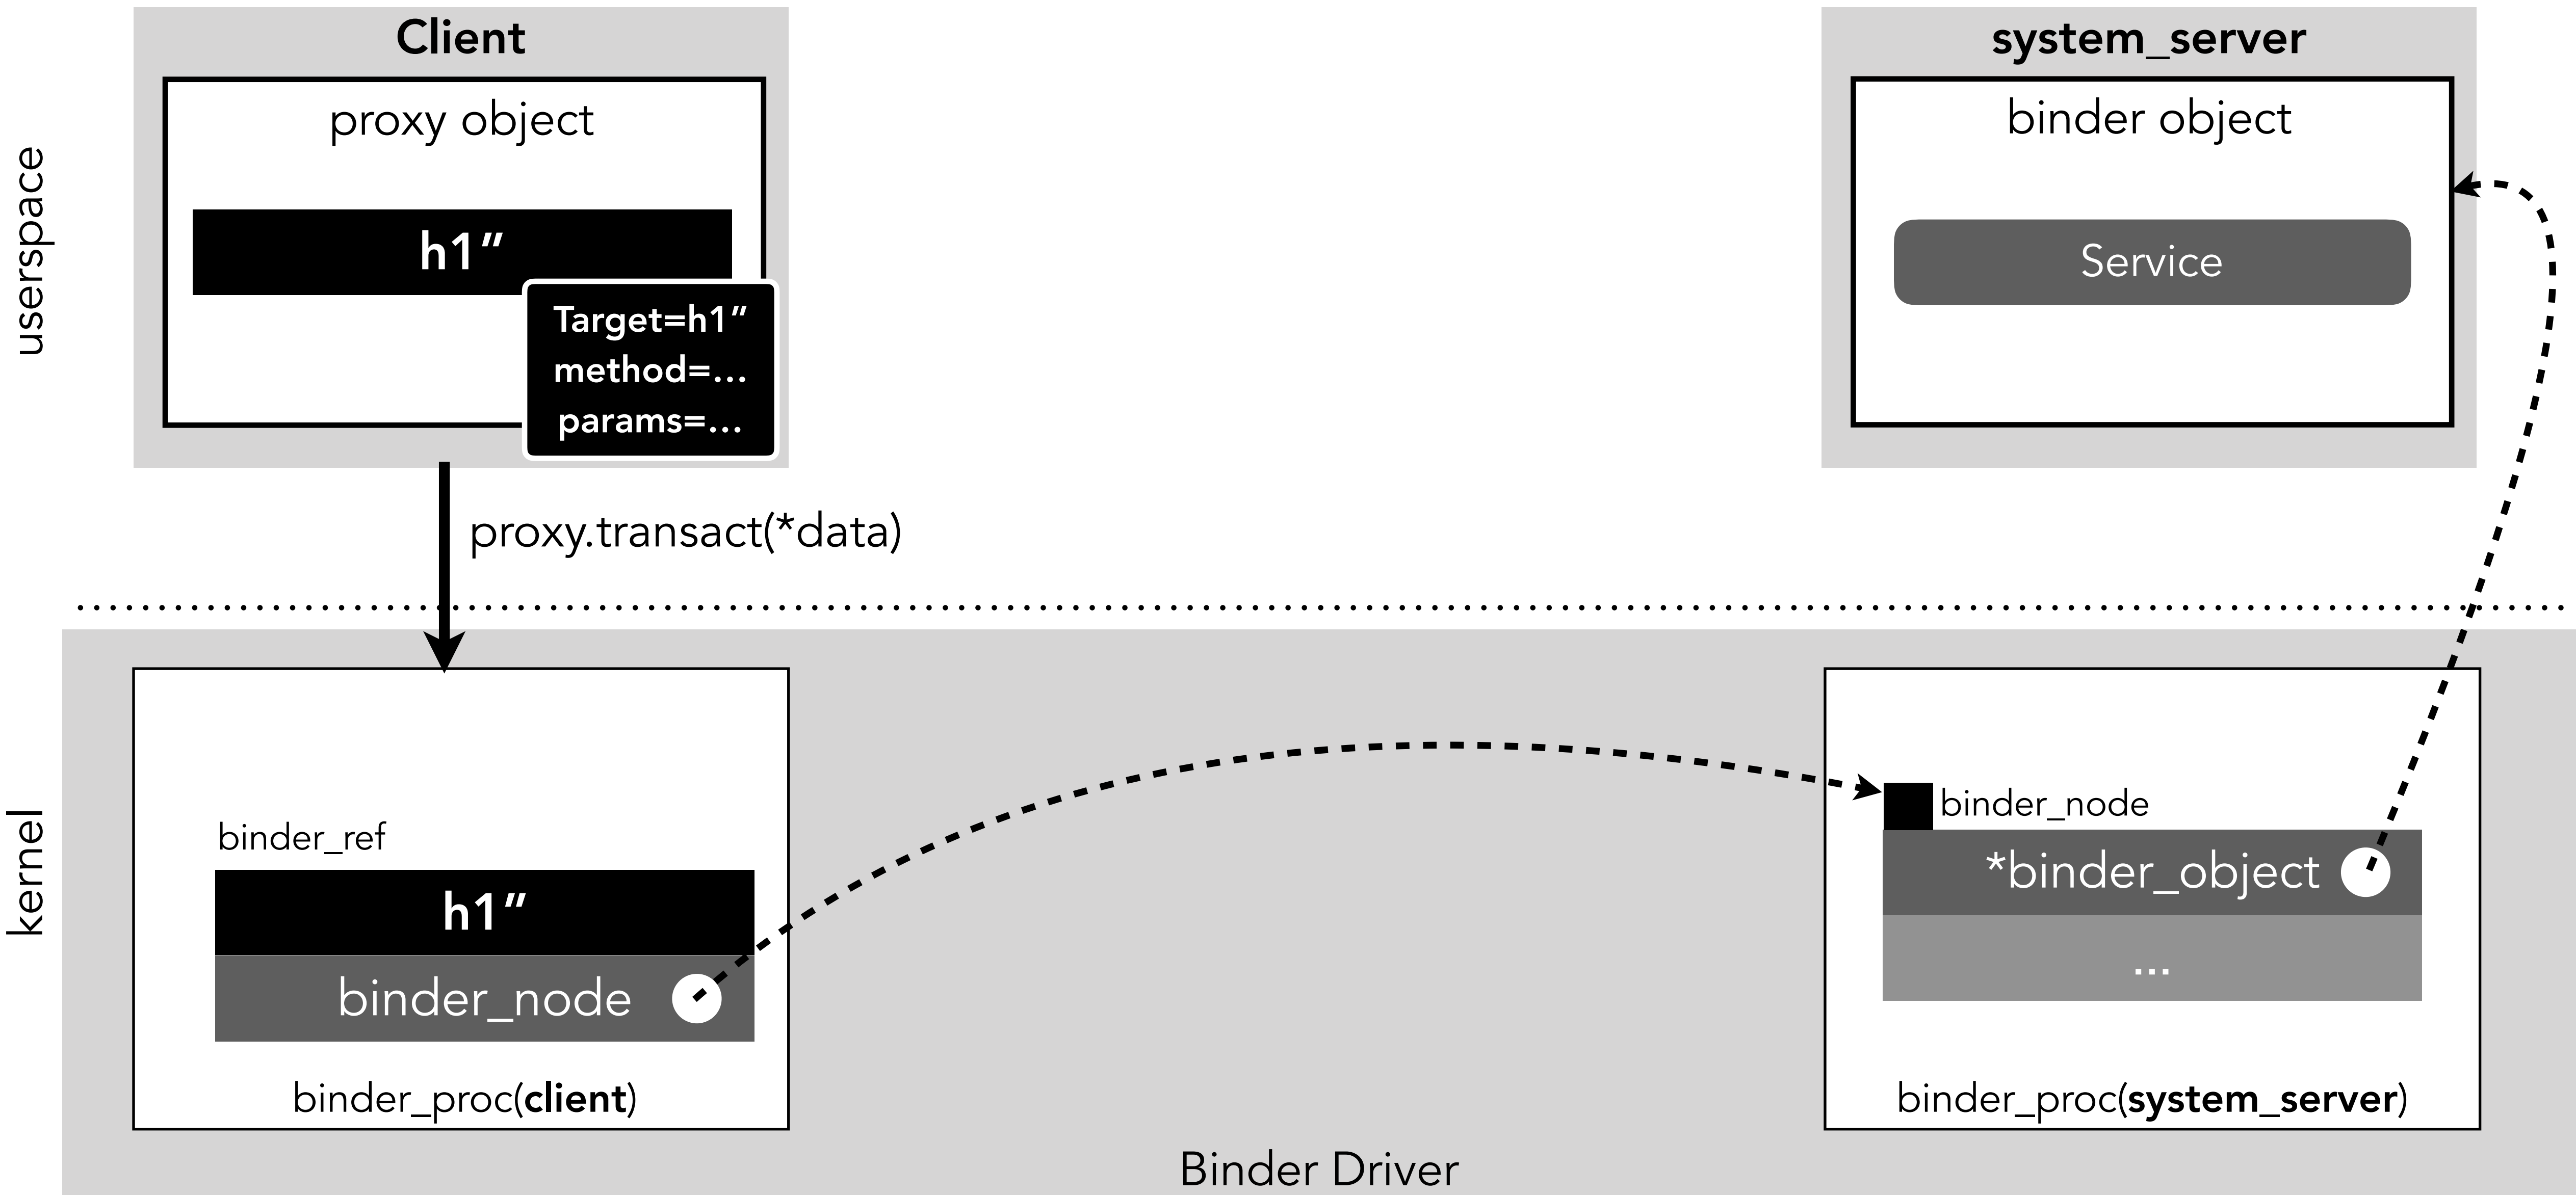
userspace

Client

proxy object

h1”

Target=h1”
method=...
params=...

system_server

binder object

Service

proxy.transact(*data)

kernel

binder_ref

h1”

binder_node

binder_proc(**client**)

binder_node

*binder_object

...

binder_proc(**system_server**)

Binder Driver